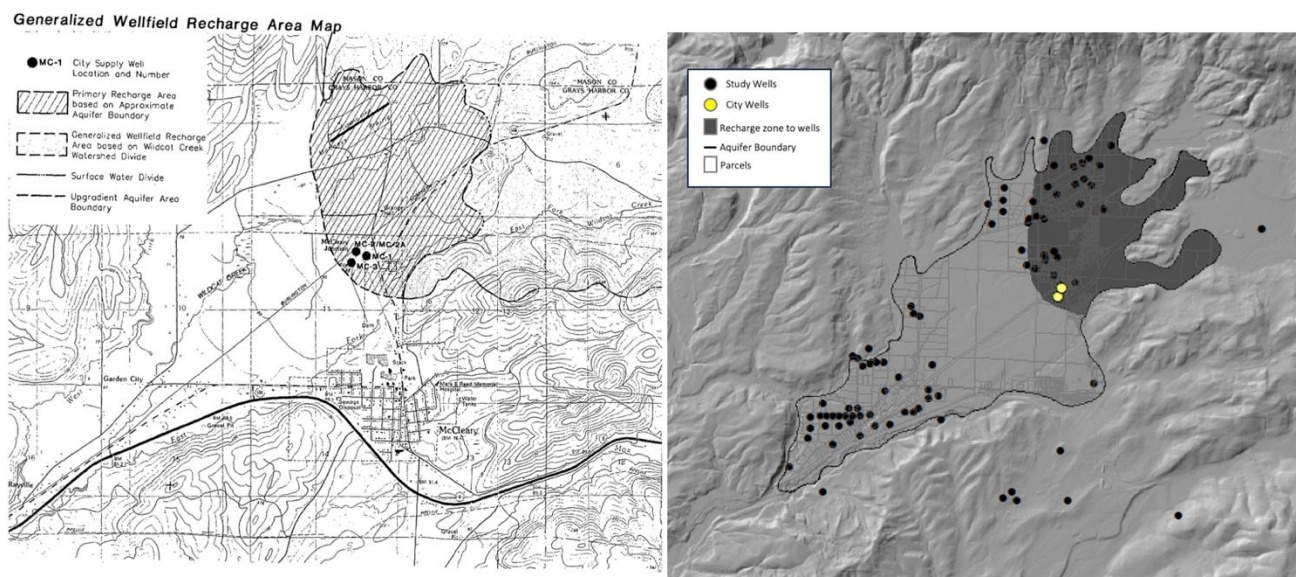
Generalized Wellfield Recharge Area Map

MC-1 City Supply Well Location and Number

Primary Recharge Area based on Approximate Aquifer Boundary

Generalized Wellfield Recharge Area based on Wildcat Creek Watershed Divide

Surface Water Divide

Upgradient Aquifer Area Boundary

MASON CO
GRAYS HARBOR CO

MASON CO
GRAYS HARBOR CO

6

East Fork Wildcat Creek

McCleary Wellfield

MC-2/MC-2A

MC-1

MC-3

WILDCAT CREEK

Dam

Fork

Garden City

West

East

McCleary

Park

Mark E Reed Memorial Hospital

Water Tank

Sewage Disposal

Gravel Pit

Elma

Rayville

Study Wells

City Wells

Recharge zone to wells

Aquifer Boundary

Parcels